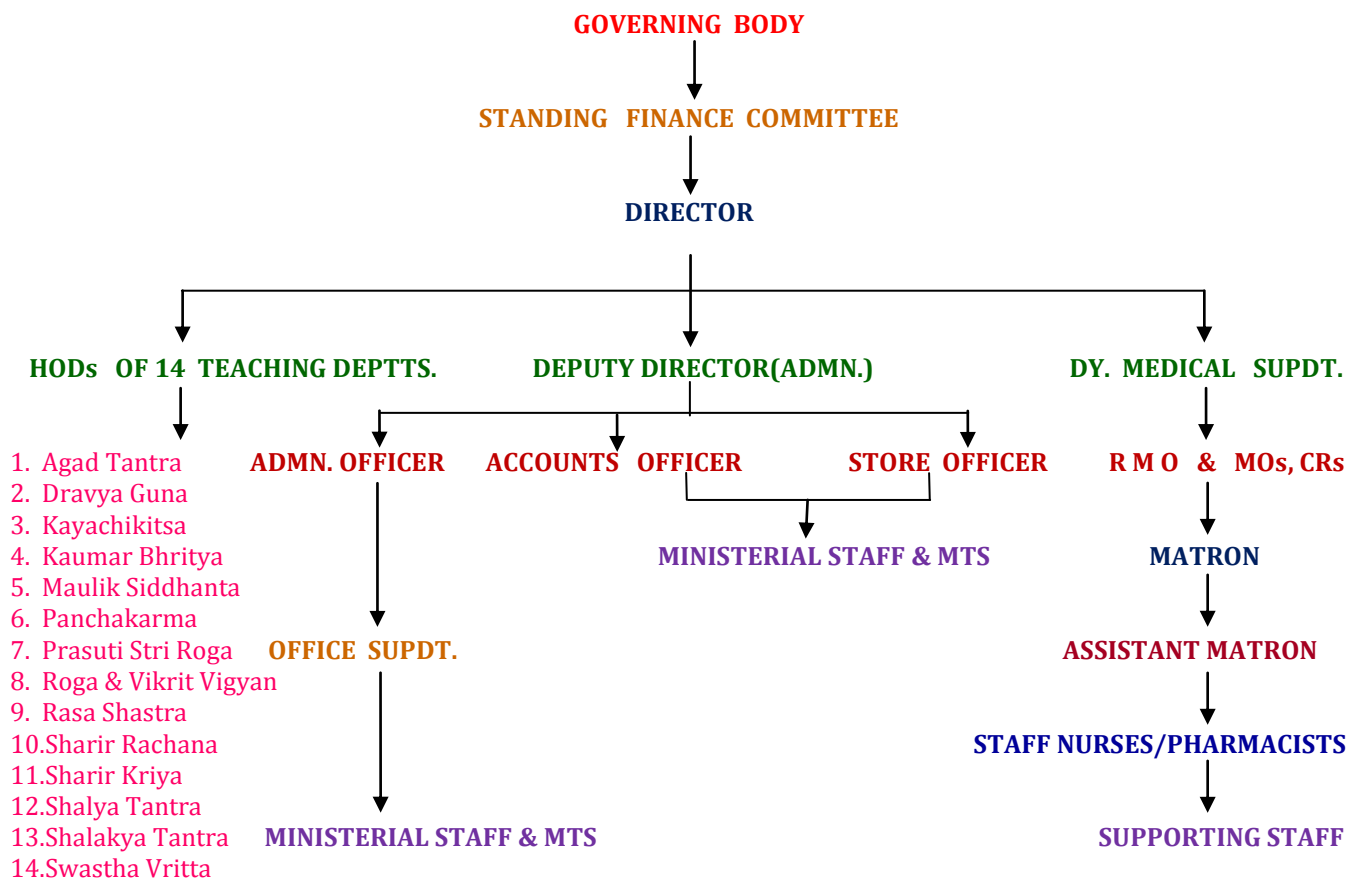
GOVERNING BODY

STANDING FINANCE COMMITTEE

DIRECTOR

HODs OF 14 TEACHING DEPTTS.

DEPUTY DIRECTOR(ADMN.)

DY. MEDICAL SUPDT.

1. Agad Tantra
2. Dravya Guna
3. Kayachikitsa
4. Kaumar Bhritya
5. Maulik Siddhanta
6. Panchakarma
7. Prasuti Stri Roga
8. Roga & Vikrit Vigyan
9. Rasa Shastra
10.Sharir Rachana
11.Sharir Kriya
12.Shalya Tantra
13.Shalakya Tantra
14.Swastha Vritta

ADMN. OFFICER

OFFICE SUPDT.

MINISTERIAL STAFF & MTS

ACCOUNTS OFFICER

STORE OFFICER

MINISTERIAL STAFF & MTS

R M O & MOs, CRs

MATRON

ASSISTANT MATRON

STAFF NURSES/PHARMACISTS

SUPPORTING STAFF